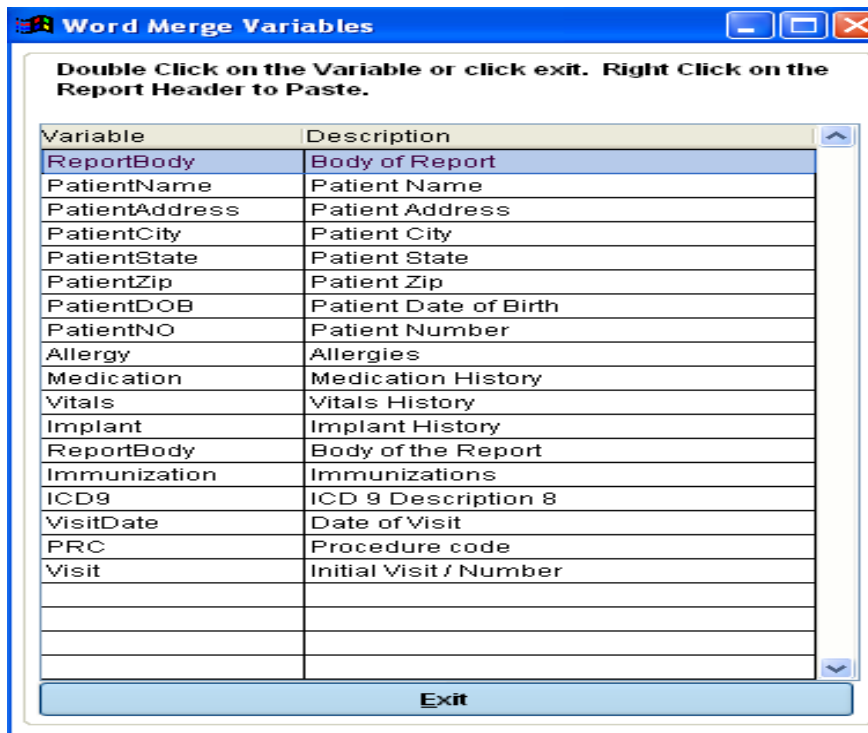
Word Merge Variables

Double Click on the Variable or click exit. Right Click on the Report Header to Paste.

| Variable | Description |
|---|---|
| ReportBody | Body of Report |
| PatientName | Patient Name |
| PatientAddress | Patient Address |
| PatientCity | Patient City |
| PatientState | Patient State |
| PatientZip | Patient Zip |
| PatientDOB | Patient Date of Birth |
| PatientNO | Patient Number |
| Allergy | Allergies |
| Medication | Medication History |
| Vitals | Vitals History |
| Implant | Implant History |
| ReportBody | Body of the Report |
| Immunization | Immunizations |
| ICD9 | ICD 9 Description 8 |
| VisitDate | Date of Visit |
| PRC | Procedure code |
| Visit | Initial Visit / Number |
| | |
| | |
| | |
| | |

Exit